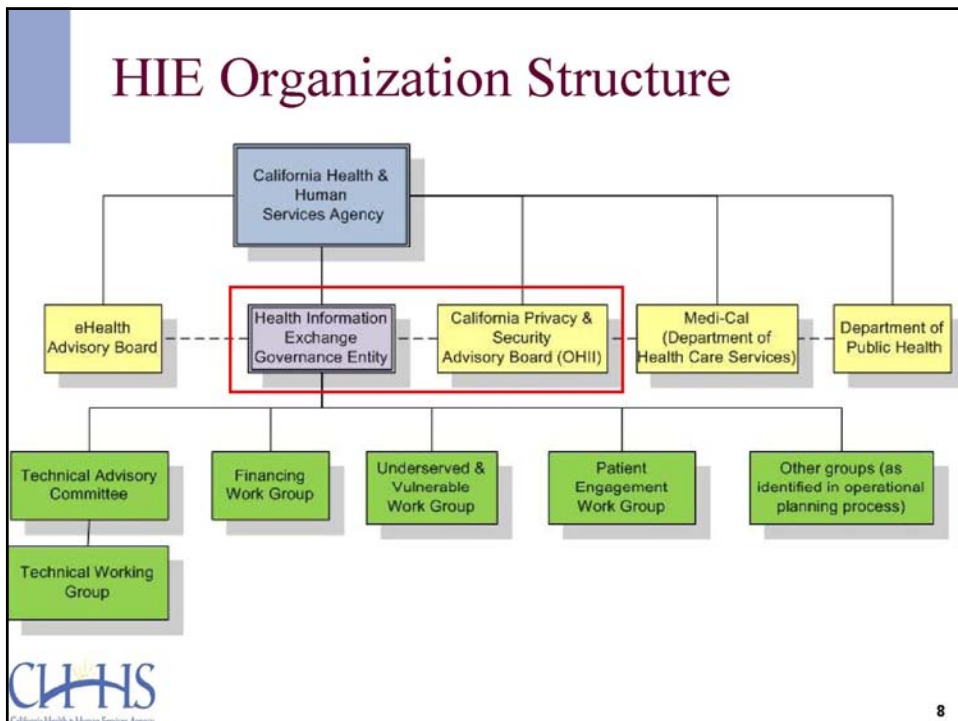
HIE Organization Structure

California Health & Human Services Agency

eHealth Advisory Board

Health Information Exchange Governance Entity

California Privacy & Security Advisory Board (OHII)

Medi-Cal (Department of Health Care Services)

Department of Public Health

Technical Advisory Committee

Financing Work Group

Underserved & Vulnerable Work Group

Patient Engagement Work Group

Other groups (as identified in operational planning process)

Technical Working Group

CHHS

California Health & Human Services Agency

8